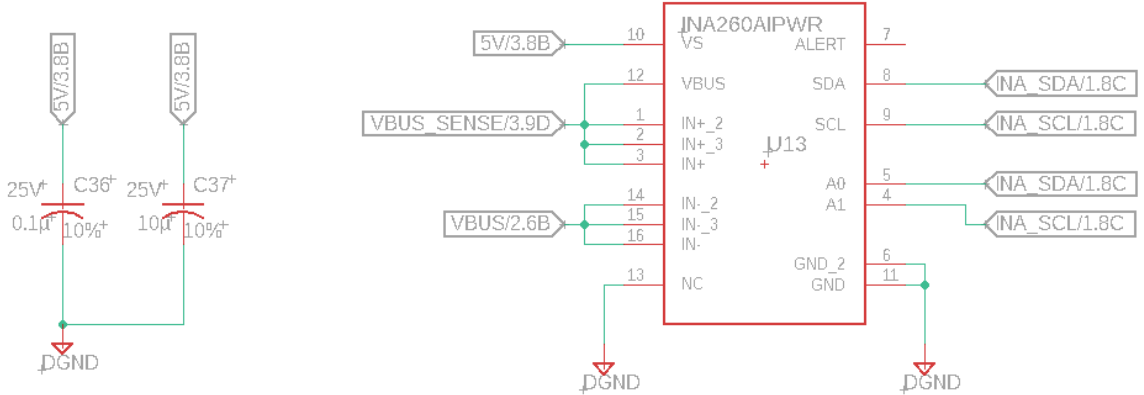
5V/3.8B
5V/3.8B
25V
C36
0.1µ
10%
25V
C37
10µ
10%
DGND

5V/3.8B
VBUS_SENSE/3.9D
VBUS/2.6B
INA260AIPWR
U13
10 VS
12 VBUS
1 IN+_2
2 IN+_3
3 IN+
14 IN-_2
15 IN-_3
16 IN-
13 NC
ALERT 7
SDA 8
SCL 9
A0 5
A1 4
GND_2 6
GND 11
INA_SDA/1.8C
INA_SCL/1.8C
INA_SDA/1.8C
INA_SCL/1.8C
DGND
DGND